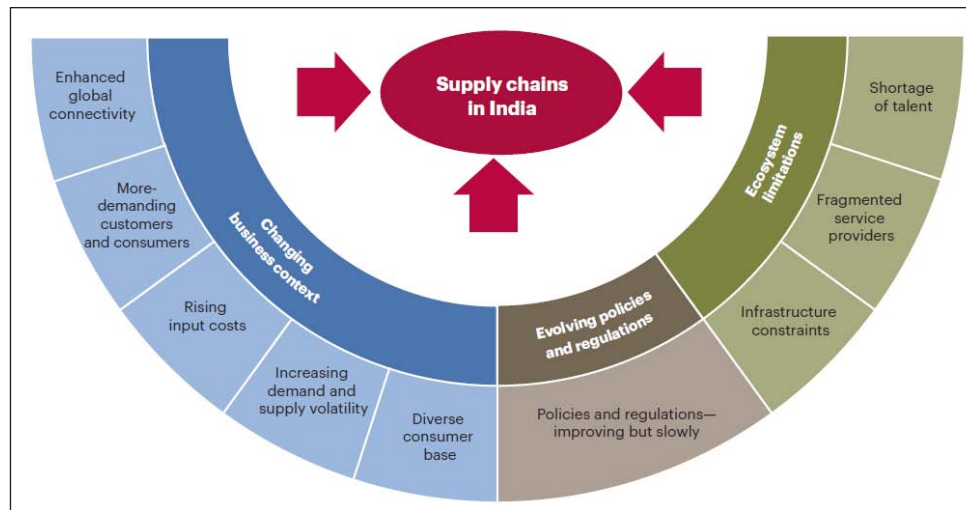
Supply chains in India

Changing business context

Enhanced global connectivity

More-demanding customers and consumers

Rising input costs

Increasing demand and supply volatility

Diverse consumer base

Evolving policies and regulations

Policies and regulations—improving but slowly

Ecosystem limitations

Shortage of talent

Fragmented service providers

Infrastructure constraints